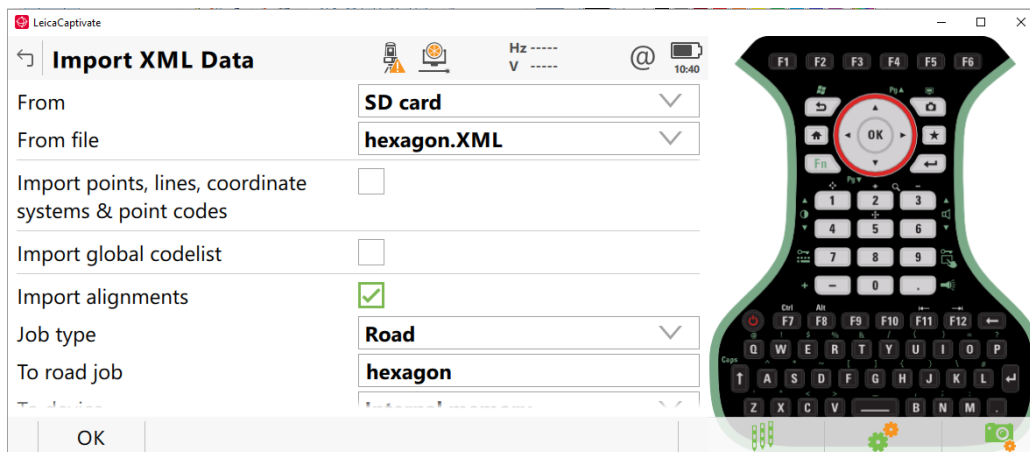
LeicaCaptivate

Import XML Data

Hz -----
V -----

@

10:40

From | SD card
From file | hexagon.XML
Import points, lines, coordinate systems & point codes
Import global codelist
Import alignments
Job type | Road
To road job | hexagon
To device | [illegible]

OK

F1 F2 F3 F4 F5 F6
OK
Fn
1 2 3
4 5 6
7 8 9
- 0 .
Ctrl Alt
F7 F8 F9 F10 F11 F12
Q W E R T Y U I O P
Caps
A S D F G H J K L
Z X C V B N M